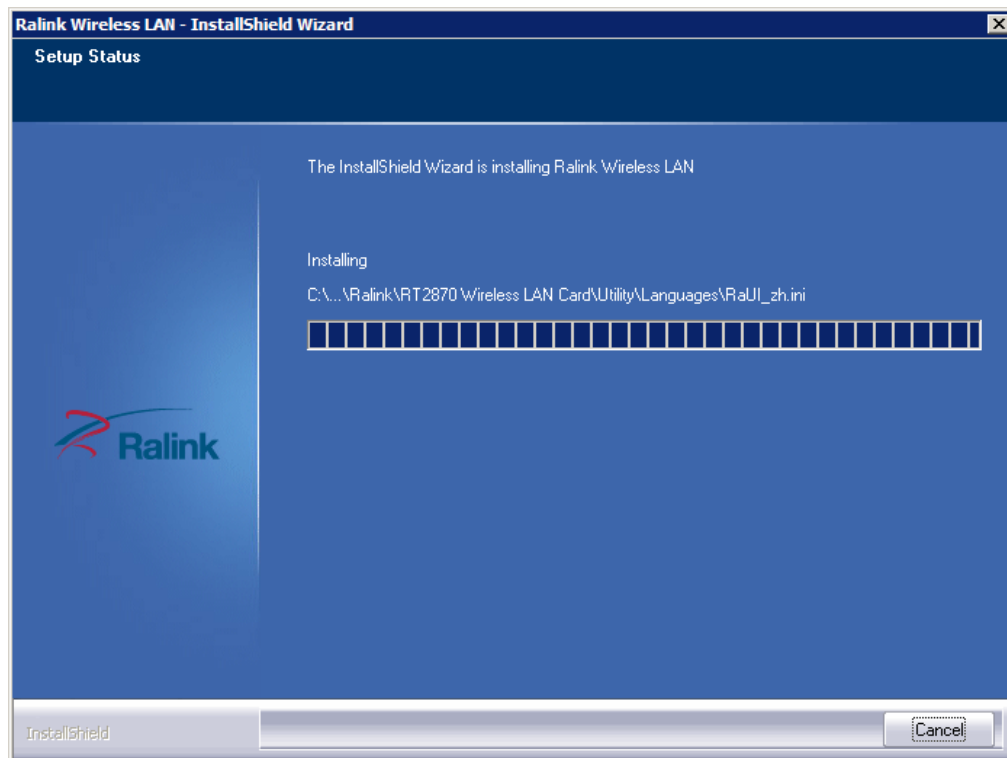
Ralink Wireless LAN - InstallShield Wizard

Setup Status

The InstallShield Wizard is installing Ralink Wireless LAN

Installing

C:\...\Ralink\RT2870 Wireless LAN Card\Utility\Languages\RaUI_zh.ini

Ralink

InstallShield

Cancel